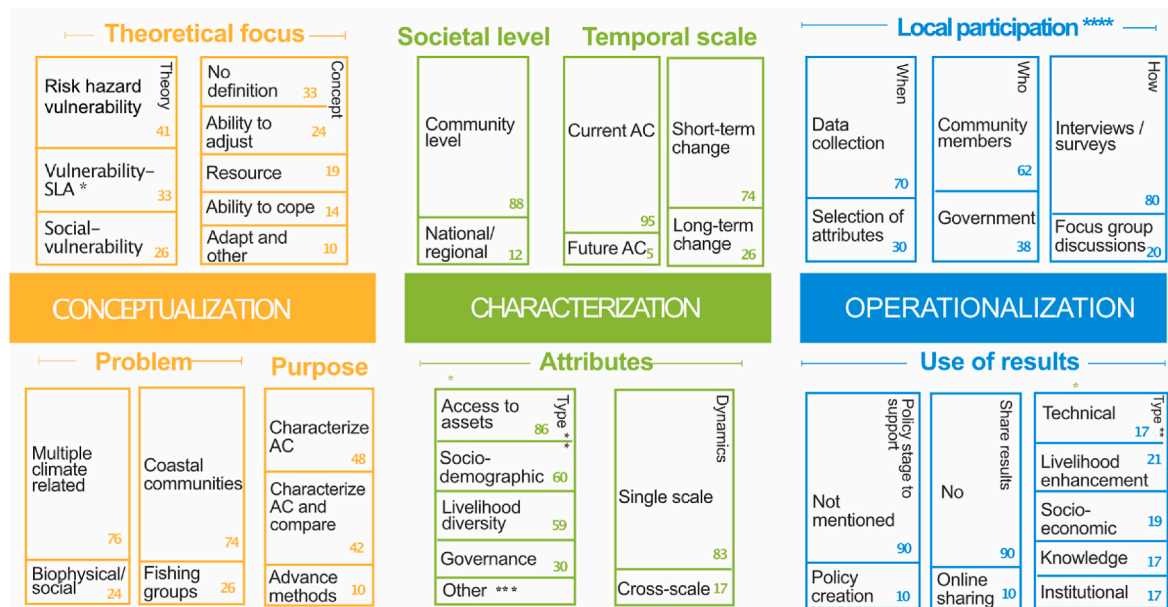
Theoretical focus

Theory

Risk hazard vulnerability 41

Vulnerability–SLA * 33

Social–vulnerability 26

Concept

No definition 33

Ability to adjust 24

Resource 19

Ability to cope 14

Adapt and other 10

Societal level

Community level 88

National/ regional 12

Temporal scale

Current AC 95

Future AC 5

Short-term change 74

Long-term change 26

Local participation ****

When

Data collection 70

Selection of attributes 30

Who

Community members 62

Government 38

How

Interviews / surveys 80

Focus group discussions 20

CONCEPTUALIZATION

CHARACTERIZATION

OPERATIONALIZATION

Problem

Multiple climate related 76

Biophysical/ social 24

Coastal communities 74

Fishing groups 26

Purpose

Characterize AC 48

Characterize AC and compare 42

Advance methods 10

Attributes

Type **

Access to assets 86

Socio-demographic 60

Livelihood diversity 59

Governance 30

Other ***

Dynamics

Single scale 83

Cross-scale 17

Use of results

Policy stage to support

Not mentioned 90

Policy creation 10

Share results

No 90

Online sharing 10

Type **

Technical 17

Livelihood enhancement 21

Socio-economic 19

Knowledge 17

Institutional 17